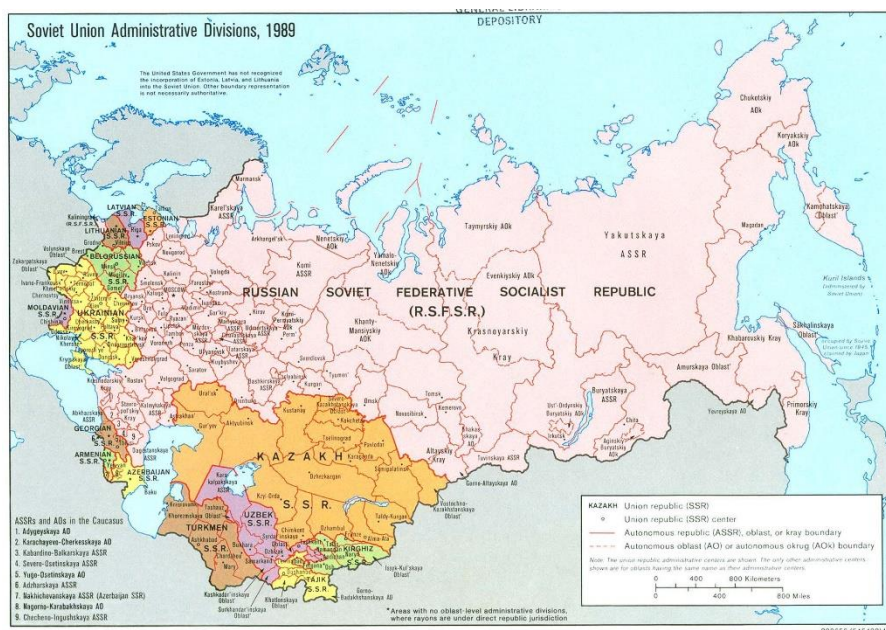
Soviet Union Administrative Divisions, 1989

DEPOSITORY

The United States Government has not recognized the incorporation of Estonia, Latvia, and Lithuania into the Soviet Union. Other boundary representation is not necessarily authoritative.

RUSSIAN SOVIET FEDERATIVE SOCIALIST REPUBLIC (R.S.F.S.R.)

Yakutskaya ASSR

Krasnoyarskiy Kray

KAZAKH S.S.R.

UZBEK S.S.R.

TURKMEN S.S.R.

KIRGHIZ S.S.R.

TAJIK S.S.R.

UKRAINIAN S.S.R.

BELORUSSIAN S.S.R.

MOLDAVIAN S.S.R.

LATVIAN S.S.R.

ESTONIAN S.S.R.

LITHUANIAN S.S.R.

GEORGIAN S.S.R.

ARMENIAN S.S.R.

AZERBAIJAN S.S.R.

Chukotskiy AOk

Koryakskiy AOk

Kamchatskaya Oblast'

Magadan

Kuril Islands Administered by Soviet Union

Sakhalinskaya Oblast'

Khabarovskiy Kray

Amurskaya Oblast'

Primorskiy Kray

Yevreyskaya AO

Chita

Buryatskaya ASSR

Irkutsk

Taymyrskiy AOk

Evenkiyskiy AOk

Yamalo-Nenetskiy AOk

Nenetskiy AOk

Komi ASSR

Khanty-Mansiyskiy AOk

Karel'skaya ASSR

Murmansk

Arkhangel'sk

Tomsk

Novosibirsk

Kemerovo

Altayskiy Kray

Gorno-Altayskaya AO

Tuvinskaya ASSR

Omsk

Tyumen'

Sverdlovsk

Kurgan

Chelyabinsk

Bashkirskaya ASSR

Orenburg

Kuybyshev

Volgograd

Rostov

Krasnodar

Stavropol'

Dagestanskaya ASSR

Kalmytskaya ASSR

Astrakhan'

Ural'sk

Aktyubinsk

Gur'yev

Kustanay

Kokchetav

Pavlodar

Tselinograd

Semipalatinsk

Karaganda

Dzhezkazgan

Taldy-Kurgan

Alma-Ata

Kzyl-Orda

Chimkent

Tashkent

Karakalpakskaya ASSR

Khorezmskaya Oblast'

Samarkand

Bukhara

Issyk-Kul'skaya Oblast'

Gorno-Badakhshanskaya AO

Khatlonskaya Oblast'

Surkhandar'inskaya Oblast'

Kashkadar'inskaya Oblast'

Baku

Tbilisi

Yerevan

Abkhazskaya ASSR

Kaliningrad (R.S.F.S.R.)

Vilnius

Riga

Tallinn

Minsk

Kiev

Kishinev

Moscow

Leningrad

ASSRs and AOs in the Caucasus
1. Adygeyskaya AO
2. Karachayevo-Cherkesskaya AO
3. Kabardino-Balkarskaya ASSR
4. Severo-Osetinskaya ASSR
5. Yugo-Osetinskaya AO
6. Adzharskaya ASSR
7. Nakhichevanskaya ASSR (Azerbaijan SSR)
8. Nagorno-Karabakhskaya AO
9. Checheno-Ingushskaya ASSR

*Areas with no oblast-level administrative divisions, where rayons are under direct republic jurisdiction

KAZAKH Union republic (SSR)
Union republic (SSR) center
Autonomous republic (ASSR), oblast, or kray boundary
Autonomous oblast (AO) or autonomous okrug (AOk) boundary

Note: The union republic administrative centers are shown. The only other administrative centers shown are for oblasts having the same name as their administrative center.

0 400 800 Kilometers
0 400 800 Miles